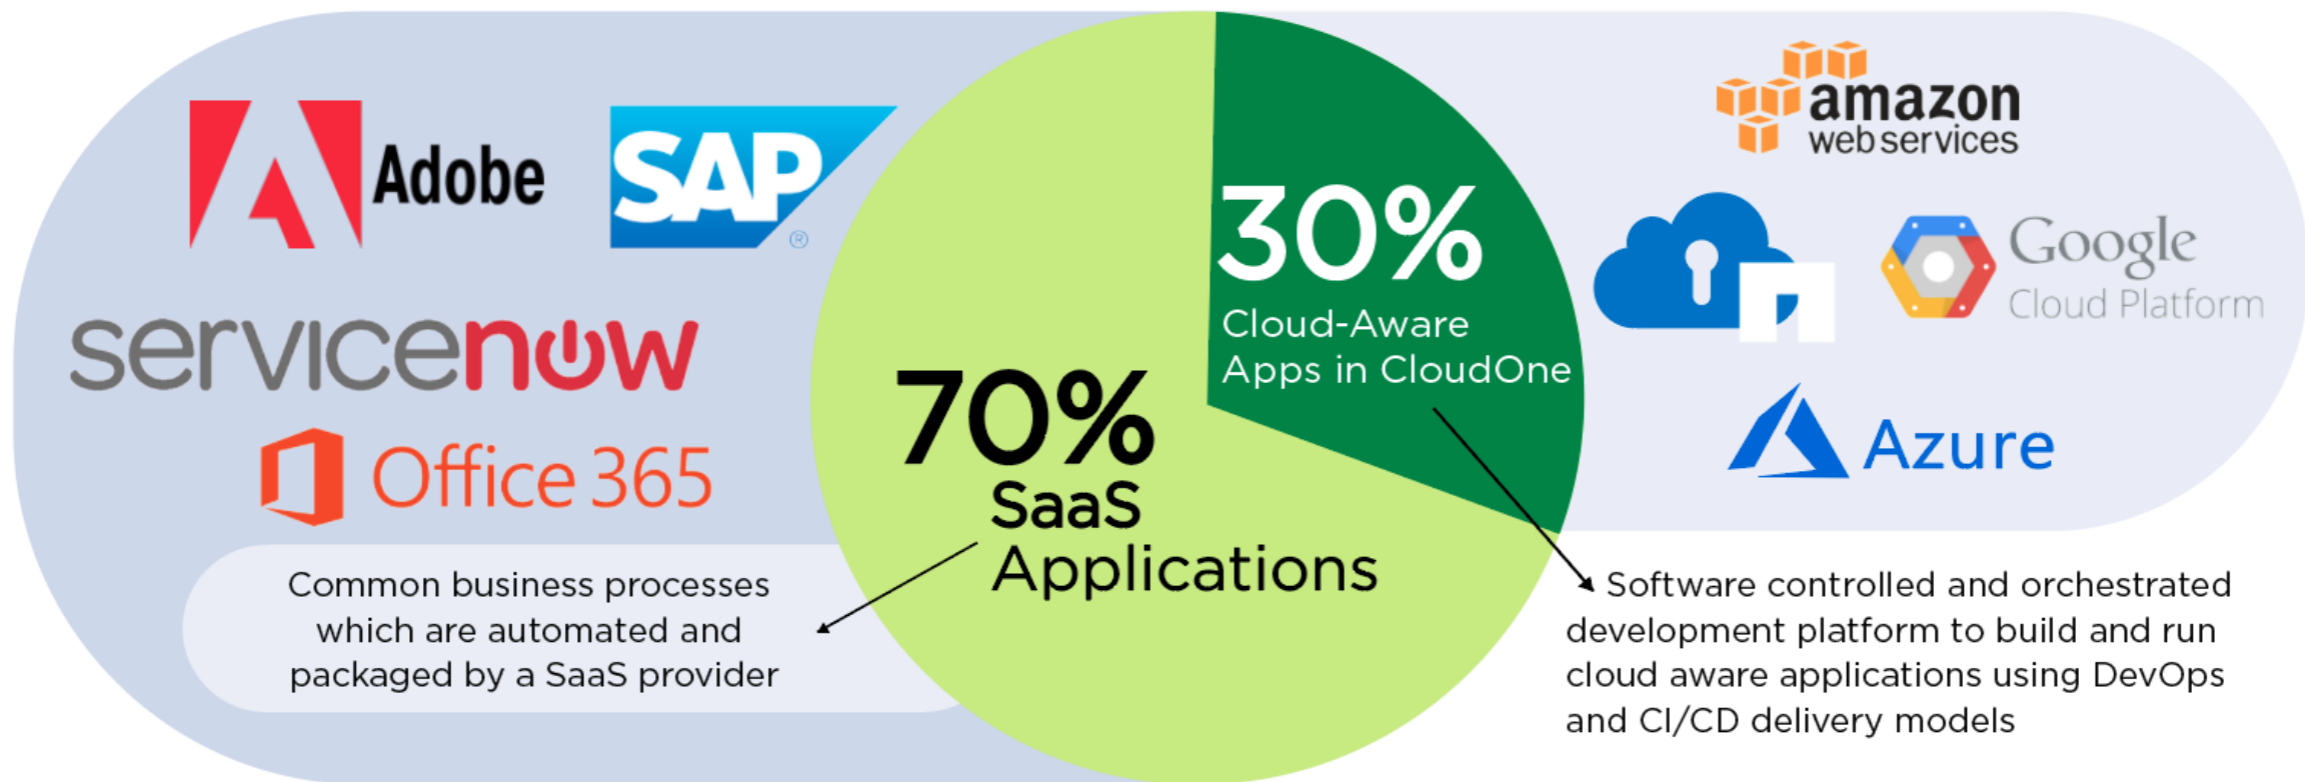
Adobe

SAP

servicenow

Office 365

Common business processes which are automated and packaged by a SaaS provider

70%
SaaS
Applications

30%
Cloud-Aware
Apps in CloudOne

amazon
web services

Google
Cloud Platform

Azure

Software controlled and orchestrated development platform to build and run cloud aware applications using DevOps and CI/CD delivery models